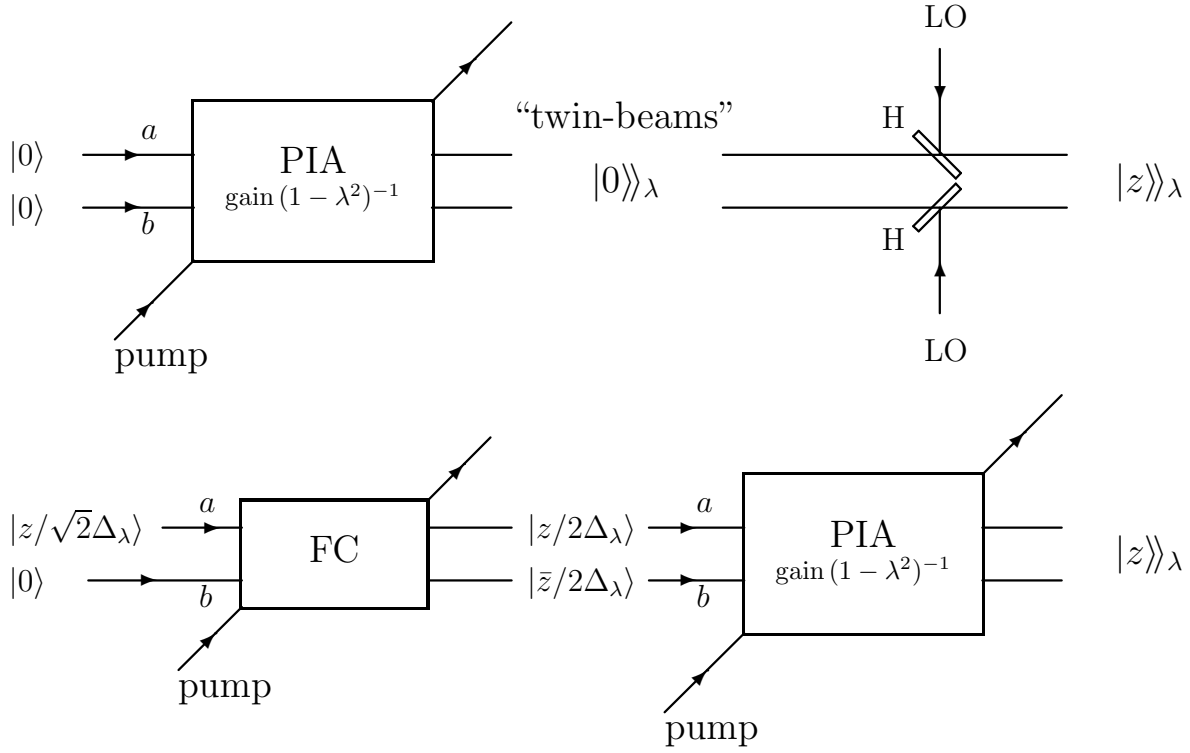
LO

$|0\rangle$ $a$
$|0\rangle$ $b$

PIA
gain $(1-\lambda^2)^{-1}$

pump

"twin-beams"
$|0\rangle\rangle_\lambda$

H
H

$|z\rangle\rangle_\lambda$

LO

$|z/\sqrt{2}\Delta_\lambda\rangle$ $a$
$|0\rangle$ $b$

FC

pump

$|z/2\Delta_\lambda\rangle$ $a$
$|\bar{z}/2\Delta_\lambda\rangle$ $b$

PIA
gain $(1-\lambda^2)^{-1}$

pump

$|z\rangle\rangle_\lambda$